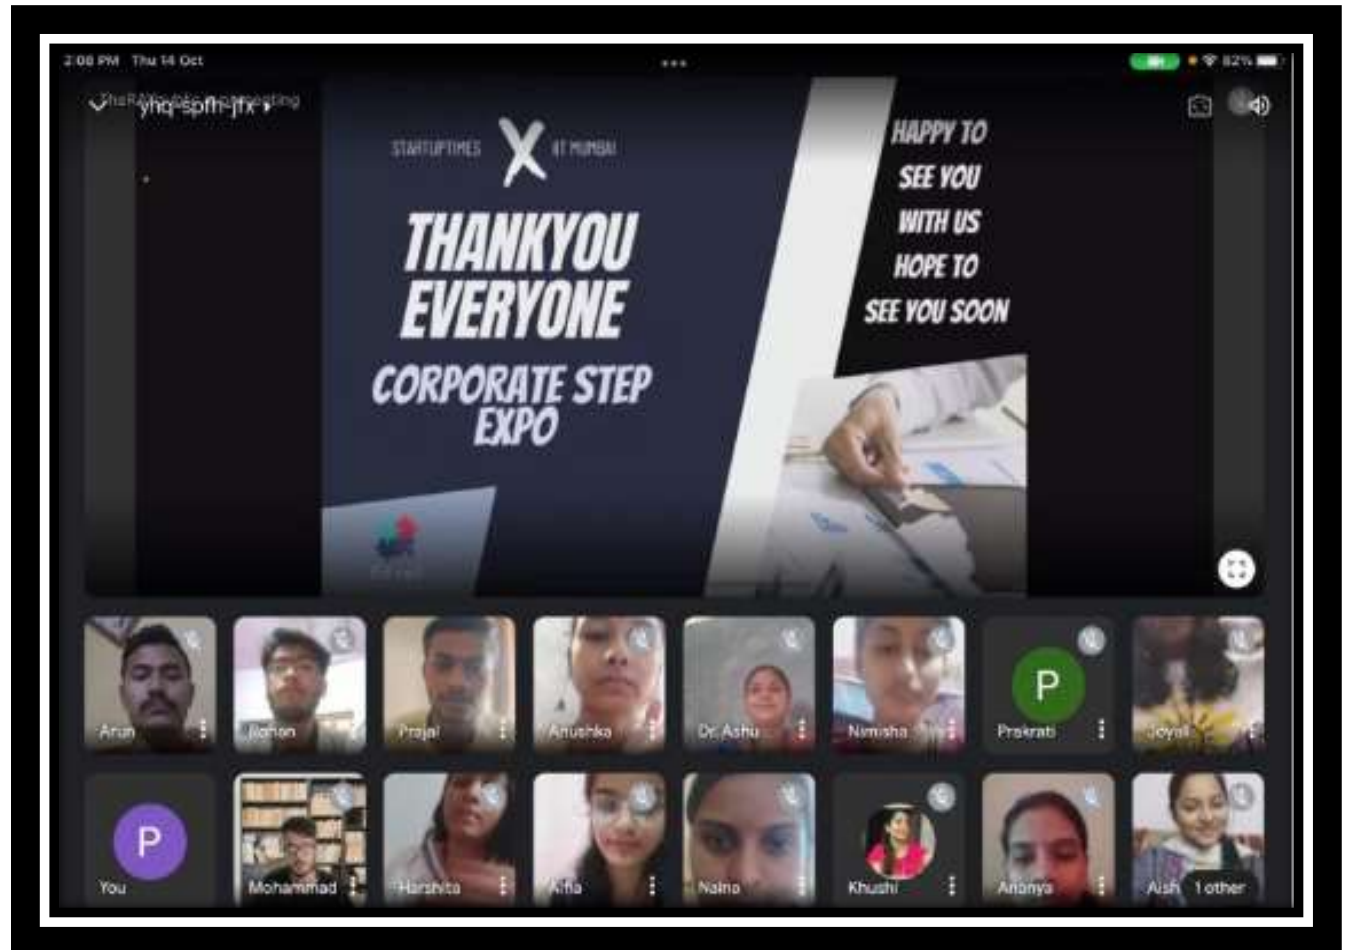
2:08 PM Thu 14 Oct

82%

yhq-spfh-jfx

STARTUPTIMES X IIT MUMBAI

THANKYOU EVERYONE

CORPORATE STEP EXPO

HAPPY TO SEE YOU WITH US HOPE TO SEE YOU SOON

Arun

Rohan

Prajal

Anushka

Dr. Ashu

Nimisha

P

Prakrati

Joyal

P

You

Mohammad

Harshita

Afia

Naina

Khushi

Ananya

Aish

1 other